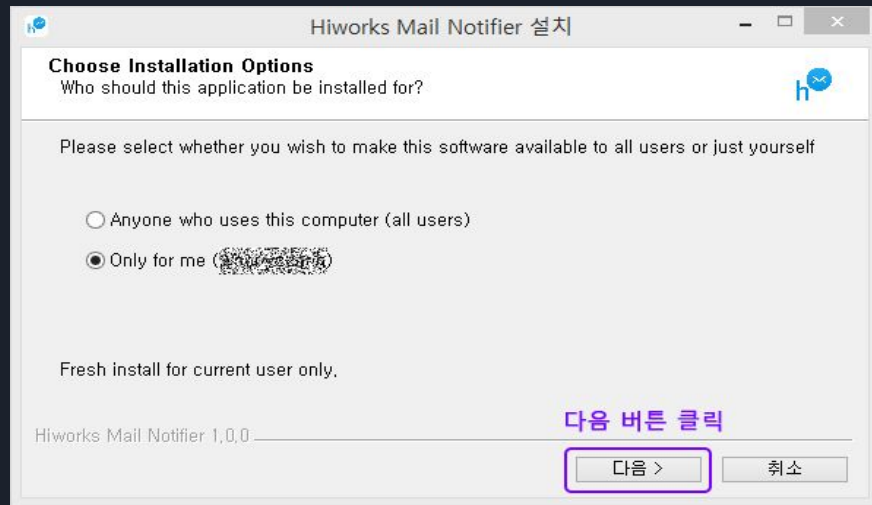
Hiworks Mail Notifier 설치

Choose Installation Options
Who should this application be installed for?

Please select whether you wish to make this software available to all users or just yourself

Anyone who uses this computer (all users)

Only for me ([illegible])

Fresh install for current user only.

Hiworks Mail Notifier 1.0.0

다음 버튼 클릭

다음 >

취소